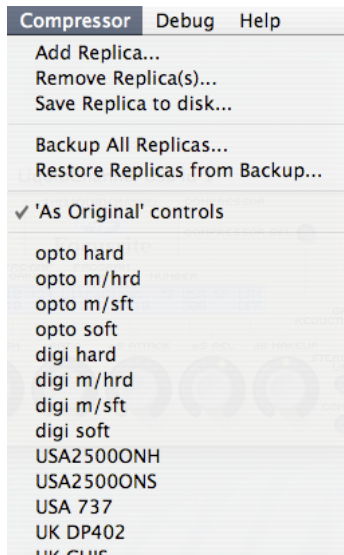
Compressor Debug Help
Add Replica...
Remove Replica(s)...
Save Replica to disk...

Backup All Replicas...
Restore Replicas from Backup...

✓ 'As Original' controls

opto hard
opto m/hrd
opto m/sft
opto soft
digi hard
digi m/hrd
digi m/sft
digi soft
USA2500ONH
USA2500ONS
USA 737
UK DP402
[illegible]